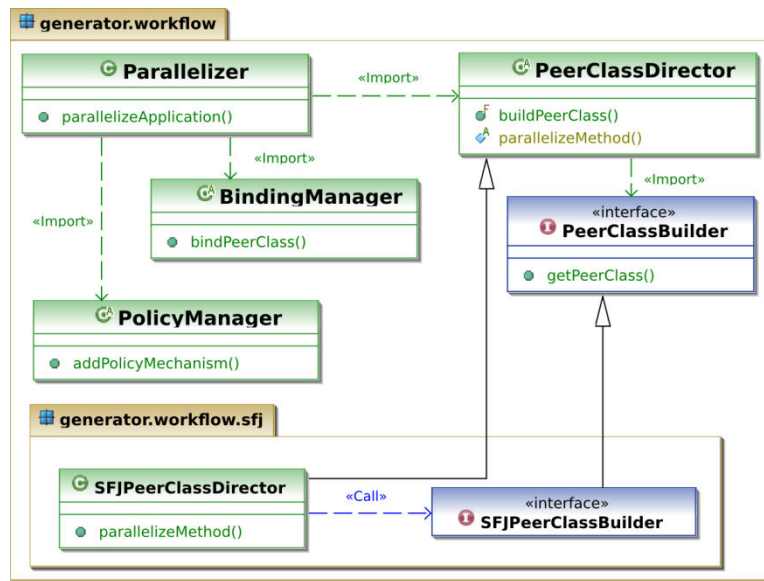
generator.workflow

Parallelizer

parallelizeApplication()

«Import»

PeerClassDirector

buildPeerClass()

parallelizeMethod()

«Import»

BindingManager

bindPeerClass()

«Import»

«Import»

«interface»
PeerClassBuilder

getPeerClass()

PolicyManager

addPolicyMechanism()

generator.workflow.sfj

SFJPeerClassDirector

parallelizeMethod()

«Call»

«interface»
SFJPeerClassBuilder